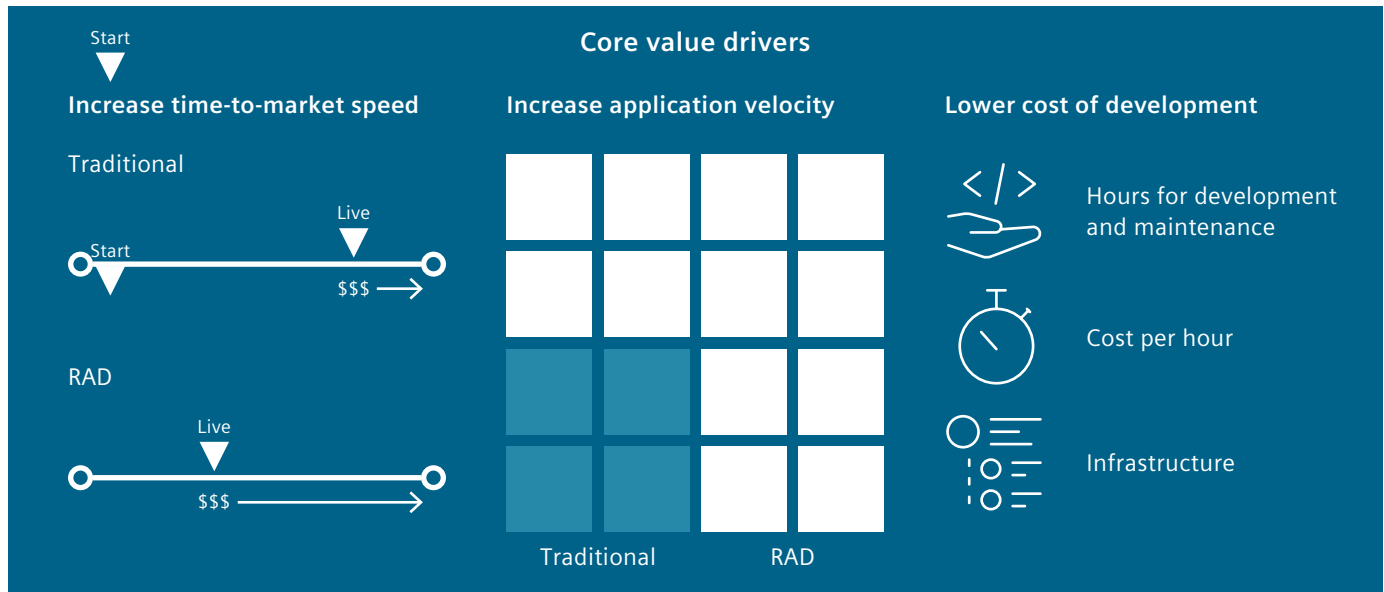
Start

Core value drivers

Increase time-to-market speed

Traditional

Live

Start

$$$

RAD

Live

$$$

Increase application velocity

Traditional

RAD

Lower cost of development

Hours for development and maintenance

Cost per hour

Infrastructure